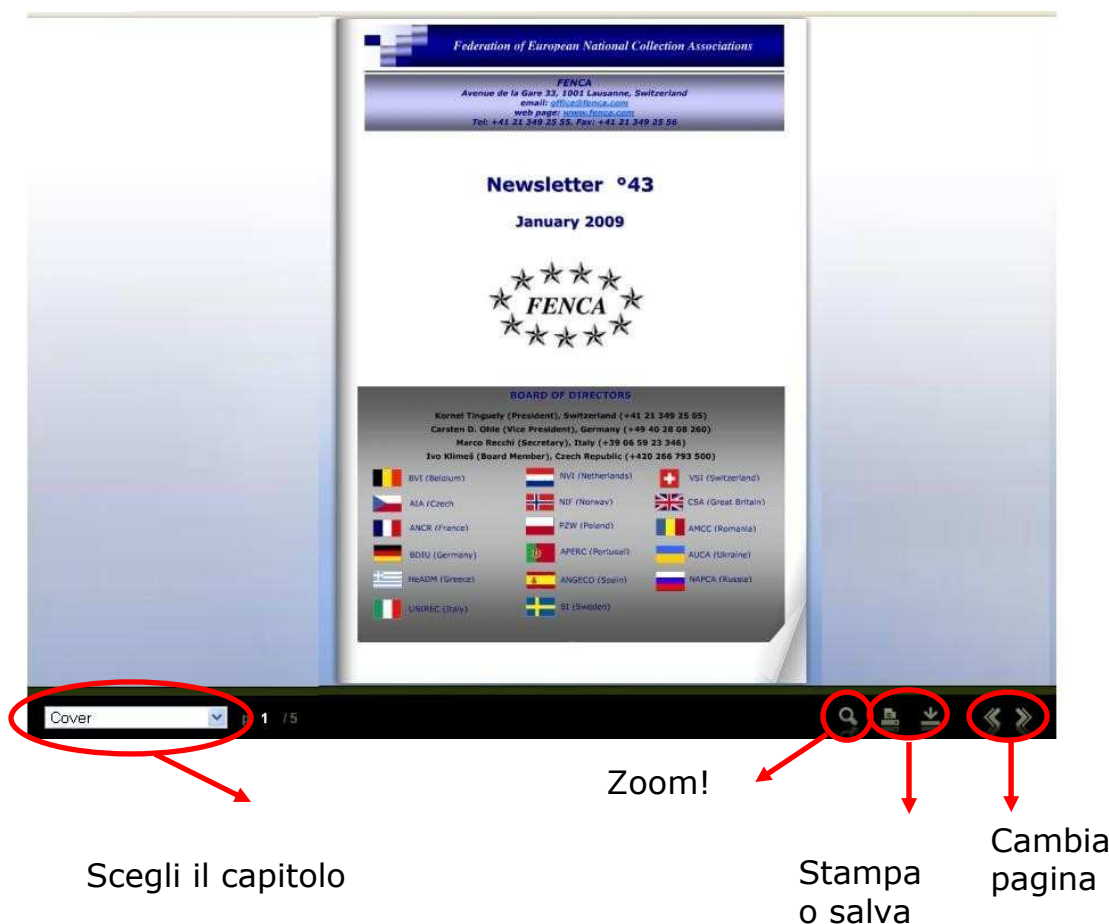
Federation of European National Collection Associations

FENCA
Avenue de la Gare 33, 1001 Lausanne, Switzerland
email: office@fenca.com
web page: www.fenca.com
Tel: +41 21 349 25 55, Fax: +41 21 349 25 56

Newsletter °43

January 2009

FENCA

BOARD OF DIRECTORS

Kornel Tinguely (President), Switzerland (+41 21 349 25 05)
Carsten D. Ohle (Vice President), Germany (+49 40 28 08 260)
Marco Recchi (Secretary), Italy (+39 06 59 23 346)
Ivo Klimeš (Board Member), Czech Republic (+420 266 793 500)

BVI (Belgium)
NVI (Netherlands)
VSI (Switzerland)
AIA (Czech
NIF (Norway)
CSA (Great Britain)
ANCR (France)
PZW (Poland)
AMCC (Romania)
BDIU (Germany)
APERC (Portugal)
AUCA (Ukraine)
HeADM (Greece)
ANGECO (Spain)
NAPCA (Russia)
UNIREC (Italy)
SI (Sweden)

Cover
p 1 / 5

Zoom!

Scegli il capitolo

Stampa o salva

Cambia pagina